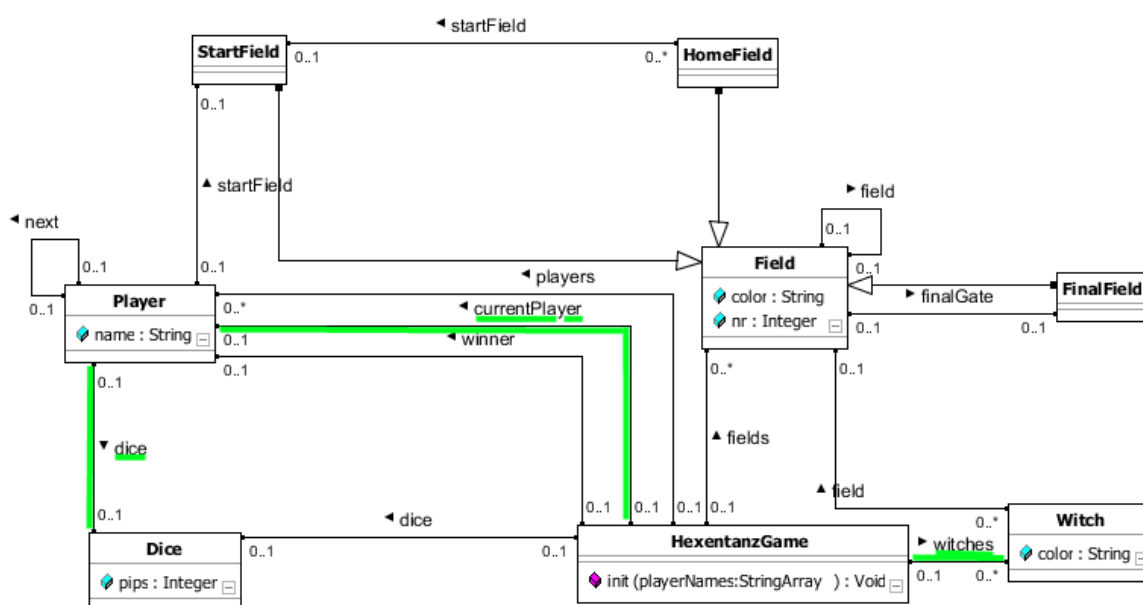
◂ startField

StartField
0..1
0..*
HomeField
0..1

▴ startField

▸ field
0..1

◂ next
0..1
0..1
0..1

◂ players
Field
0..1

Player
0..*
◂ currentPlayer
color : String
▸ finalGate
FinalField
name : String
0..1
◂ winner
nr : Integer
0..1
0..1
0..1

0..*
0..1
0..1

▾ dice

▴ fields

▴ field

0..1
0..1
0..1
0..1
0..1
0..*
Witch

◂ dice
Dice
0..1
0..1
HexentanzGame
▸ witches
color : String

pips : Integer
init (playerNames:StringArray ) : Void
0..1
0..*